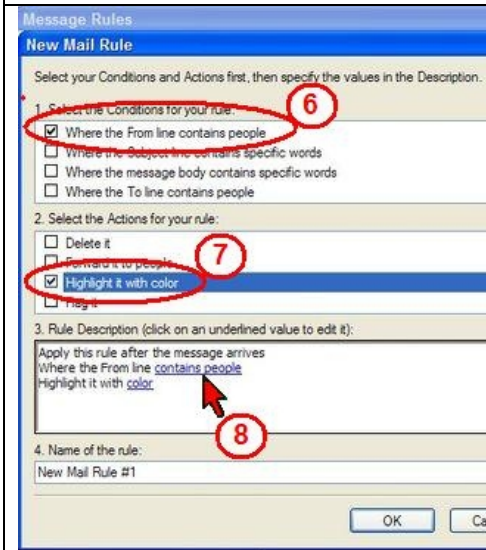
Message Rules

New Mail Rule

Select your Conditions and Actions first, then specify the values in the Description.

1. Select the Conditions for your rule:

6

☑ Where the From line contains people

☐ Where the Subject line contains specific words

☐ Where the message body contains specific words

☐ Where the To line contains people

2. Select the Actions for your rule:

☐ Delete it

☐ Forward it to people

7

☑ Highlight it with color

☐ Flag it

3. Rule Description (click on an underlined value to edit it):

Apply this rule after the message arrives
Where the From line contains people
Highlight it with color

8

4. Name of the rule:

New Mail Rule #1

OK

Ca